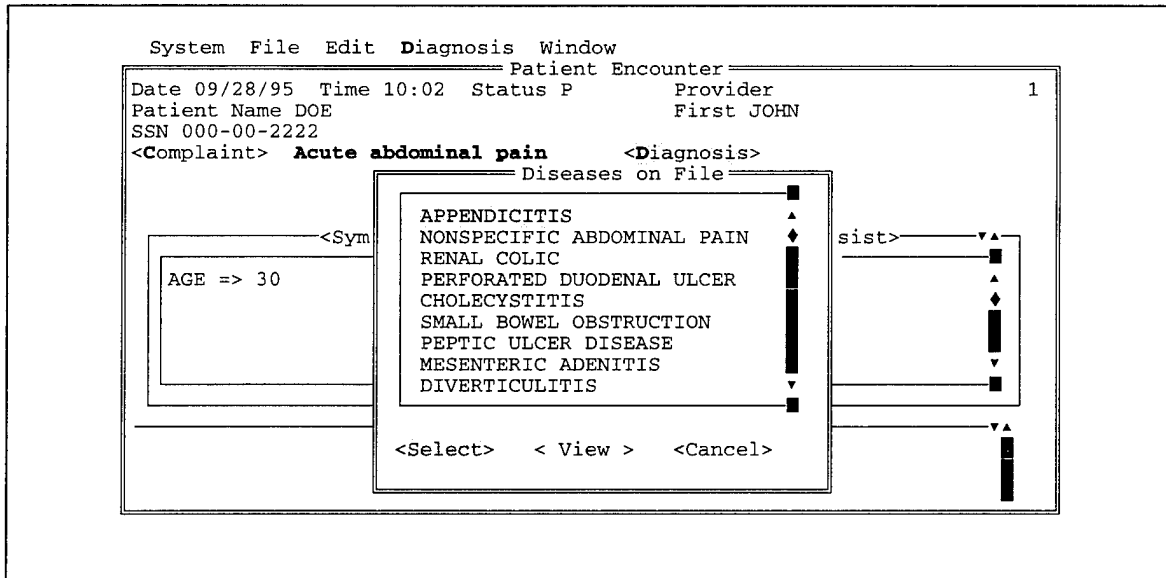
System File Edit Diagnosis Window

Patient Encounter

Date 09/28/95 Time 10:02 Status P Provider 1

Patient Name DOE First JOHN

SSN 000-00-2222

<Complaint> Acute abdominal pain <Diagnosis>

<Sym

sist>

AGE => 30

Diseases on File

APPENDICITIS
NONSPECIFIC ABDOMINAL PAIN
RENAL COLIC
PERFORATED DUODENAL ULCER
CHOLECYSTITIS
SMALL BOWEL OBSTRUCTION
PEPTIC ULCER DISEASE
MESENTERIC ADENITIS
DIVERTICULITIS

<Select> < View > <Cancel>